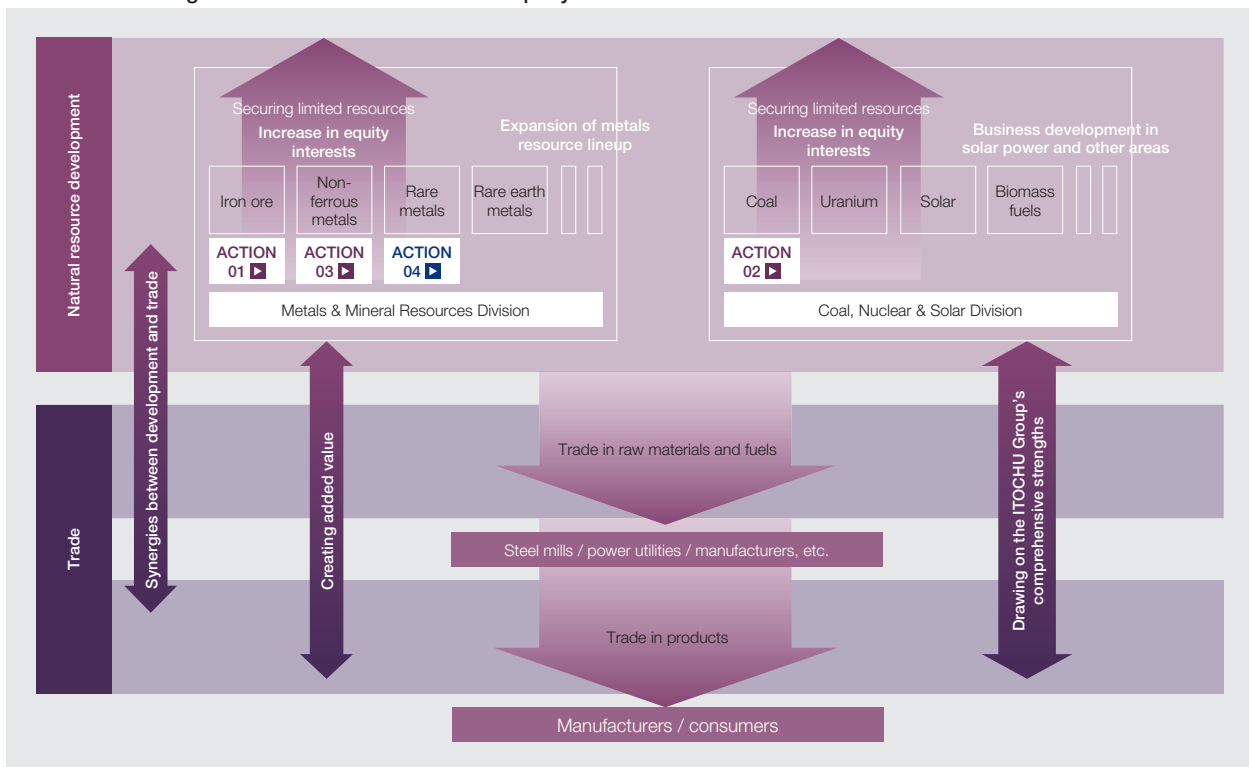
Natural resource development

Securing limited resources
Increase in equity interests

Expansion of metals resource lineup

Iron ore
Non-ferrous metals
Rare metals
Rare earth metals

ACTION 01
ACTION 03
ACTION 04

Metals & Mineral Resources Division

Securing limited resources
Increase in equity interests

Business development in solar power and other areas

Coal
Uranium
Solar
Biomass fuels

ACTION 02

Coal, Nuclear & Solar Division

Synergies between development and trade

Creating added value

Drawing on the ITOCHU Group's comprehensive strengths

Trade

Trade in raw materials and fuels

Steel mills / power utilities / manufacturers, etc.

Trade in products

Manufacturers / consumers